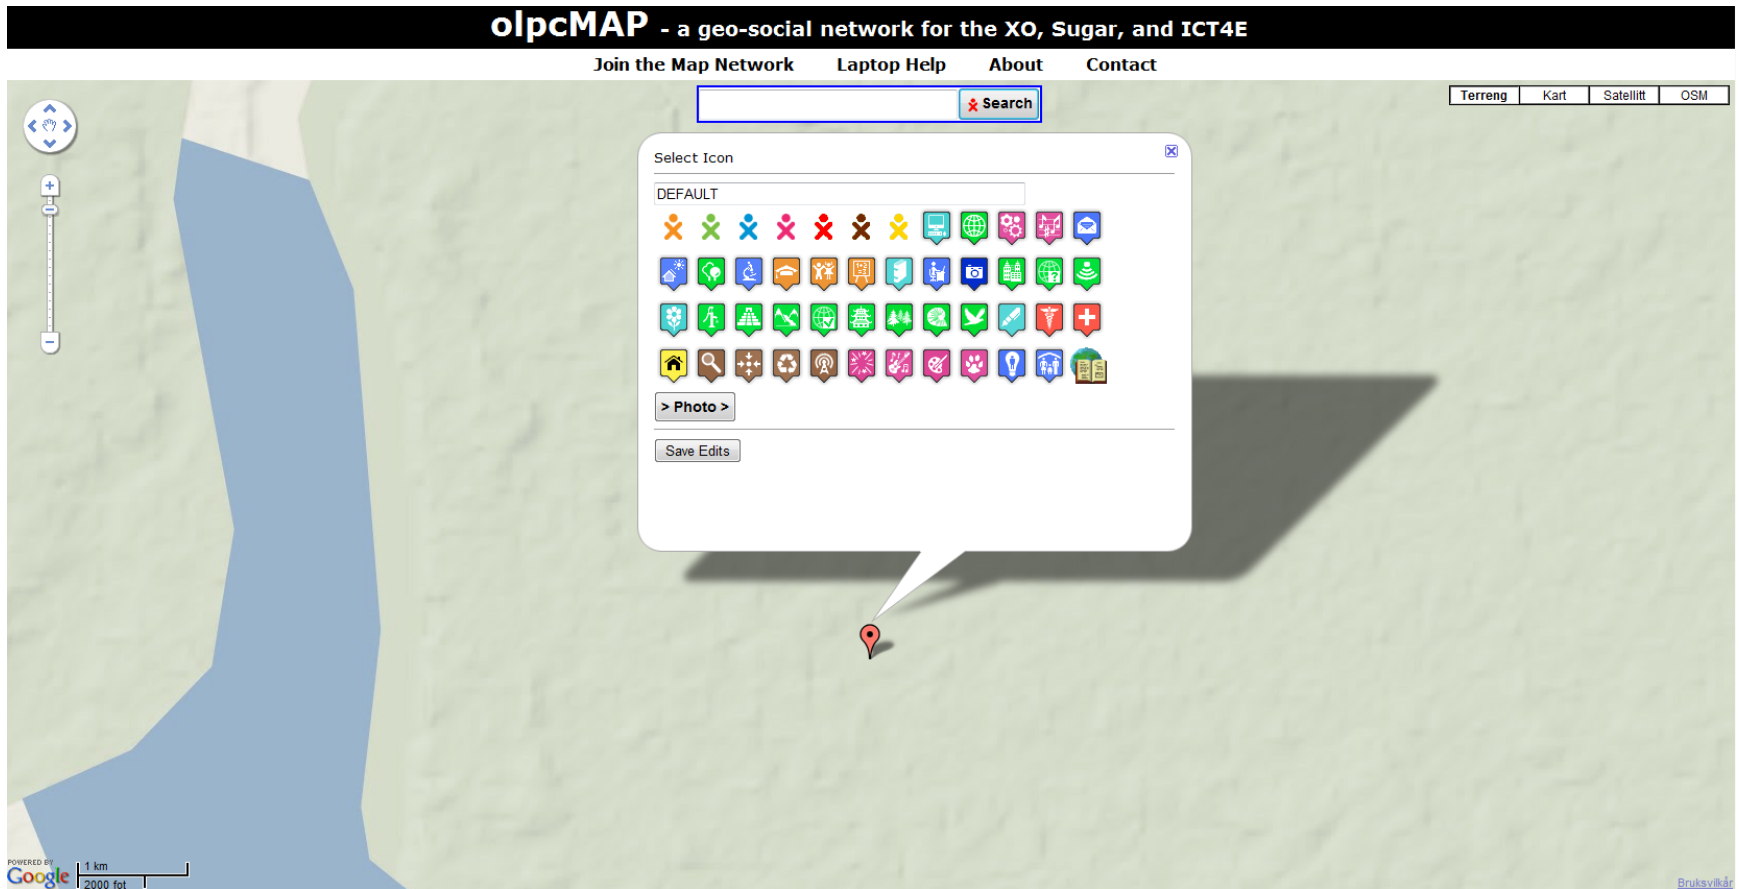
olpcMAP - a geo-social network for the XO, Sugar, and ICT4E

Join the Map Network Laptop Help About Contact

Search

Terreng Kart Satellitt OSM

Select Icon

DEFAULT

> Photo >

Save Edits

POWERED BY Google

1 km
2000 fot

Bruksvilkår